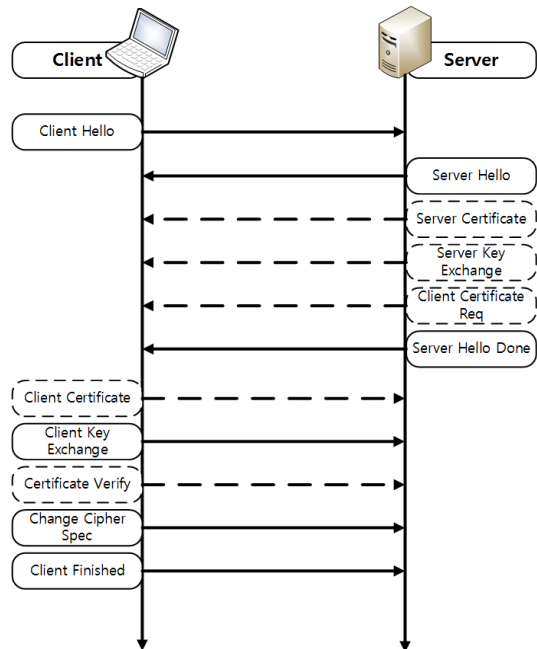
Client

Server

Client Hello

Server Hello

Server Certificate

Server Key Exchange

Client Certificate Req

Server Hello Done

Client Certificate

Client Key Exchange

Certificate Verify

Change Cipher Spec

Client Finished